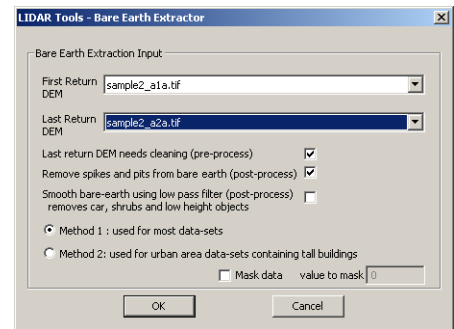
LIDAR Tools - Bare Earth Extractor

Bare Earth Extraction Input

First Return DEM sample2_a1a.tif

Last Return DEM sample2_a2a.tif

Last return DEM needs cleaning (pre-process)

Remove spikes and pits from bare earth (post-process)

Smooth bare-earth using low pass filter (post-process) removes car, shrubs and low height objects

Method 1 : used for most data-sets

Method 2: used for urban area data-sets containing tall buildings

Mask data value to mask 0

OK Cancel